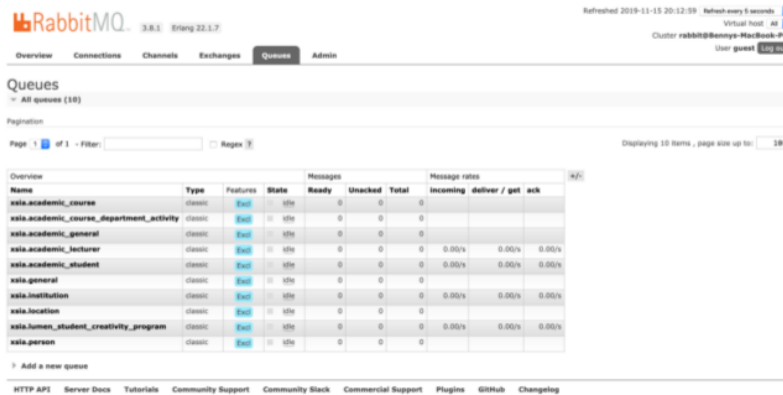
RabbitMQ 3.8.1 Erlang 22.1.7

Refreshed 2019-11-15 20:12:59 Refresh every 5 seconds

Virtual host All

Cluster rabbit@Bennys-MacBook-P

User guest Log ou

Overview Connections Channels Exchanges Queues Admin

Queues

All queues (10)

Pagination

Page 1 of 1 - Filter: Regex ?

Displaying 10 items , page size up to: 10

| Overview | | | | Messages | | | Message rates | | |
|---|---|---|---|---|---|---|---|---|---|
| Name | Type | Features | State | Ready | Unacked | Total | incoming | deliver / get | ack |
| xsia.academic_course | classic | Excl | idle | 0 | 0 | 0 | | | |
| xsia.academic_course_department_activity | classic | Excl | idle | 0 | 0 | 0 | | | |
| xsia.academic_general | classic | Excl | idle | 0 | 0 | 0 | | | |
| xsia.academic_lecturer | classic | Excl | idle | 0 | 0 | 0 | 0.00/s | 0.00/s | 0.00/s |
| xsia.academic_student | classic | Excl | idle | 0 | 0 | 0 | 0.00/s | 0.00/s | 0.00/s |
| xsia.general | classic | Excl | idle | 0 | 0 | 0 | | | |
| xsia.institution | classic | Excl | idle | 0 | 0 | 0 | 0.00/s | 0.00/s | 0.00/s |
| xsia.location | classic | Excl | idle | 0 | 0 | 0 | | | |
| xsia.lumen_student_creativity_program | classic | Excl | idle | 0 | 0 | 0 | 0.00/s | 0.00/s | 0.00/s |
| xsia.person | classic | Excl | idle | 0 | 0 | 0 | | | |

+/-

Add a new queue

HTTP API Server Docs Tutorials Community Support Community Slack Commercial Support Plugins GitHub Changelog